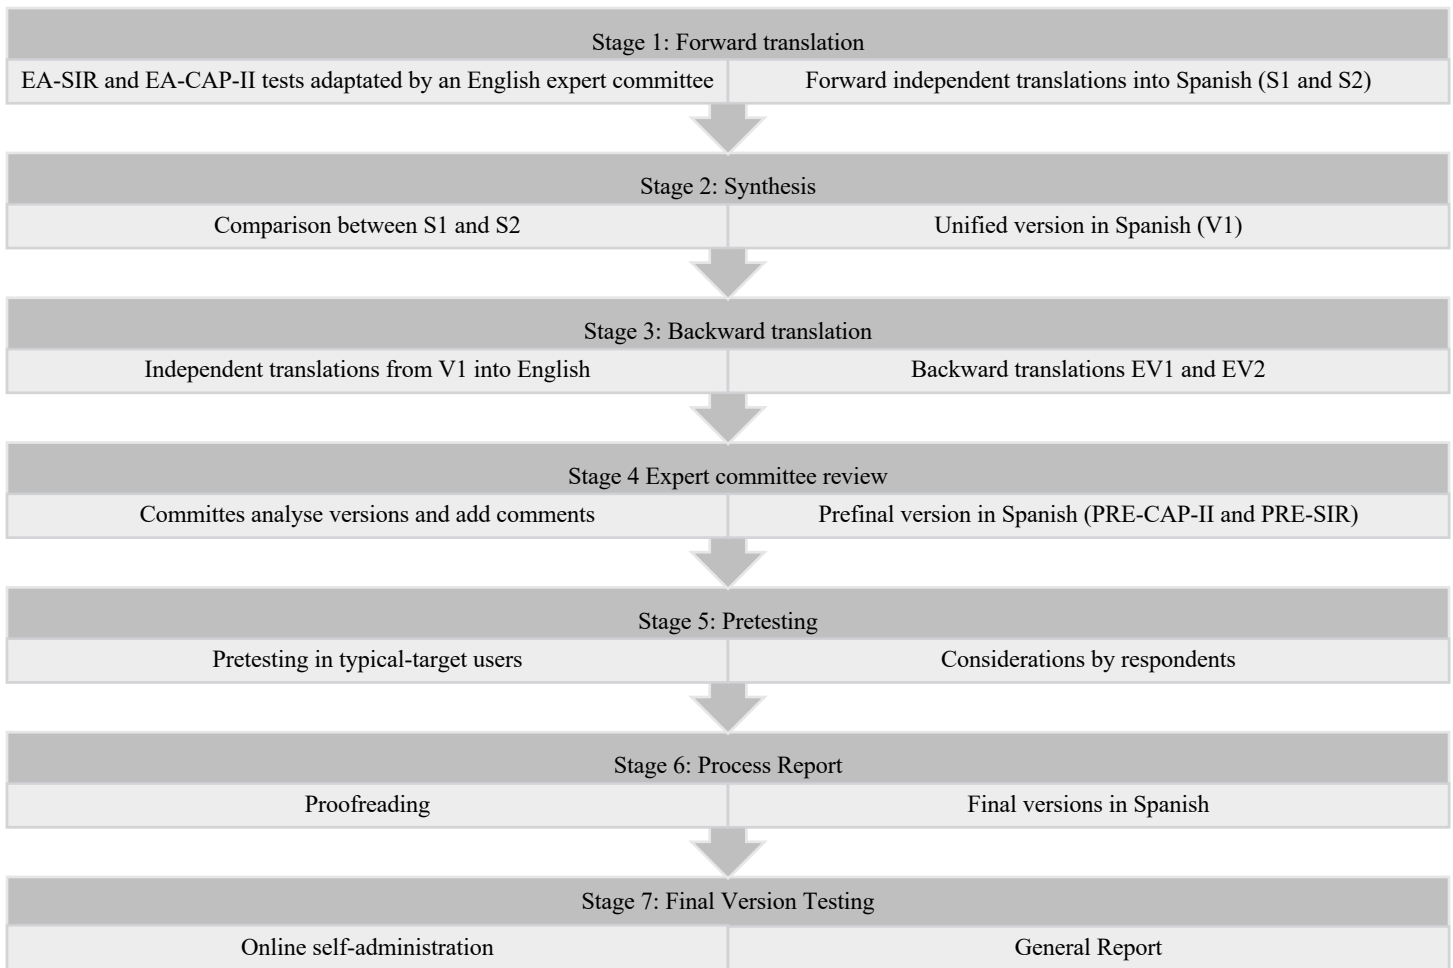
Stage 1: Forward translation

EA-SIR and EA-CAP-II tests adaptated by an English expert committee

Forward independent translations into Spanish (S1 and S2)

Stage 2: Synthesis

Comparison between S1 and S2

Unified version in Spanish (V1)

Stage 3: Backward translation

Independent translations from V1 into English

Backward translations EV1 and EV2

Stage 4 Expert committee review

Committes analyse versions and add comments

Prefinal version in Spanish (PRE-CAP-II and PRE-SIR)

Stage 5: Pretesting

Pretesting in typical-target users

Considerations by respondents

Stage 6: Process Report

Proofreading

Final versions in Spanish

Stage 7: Final Version Testing

Online self-administration

General Report